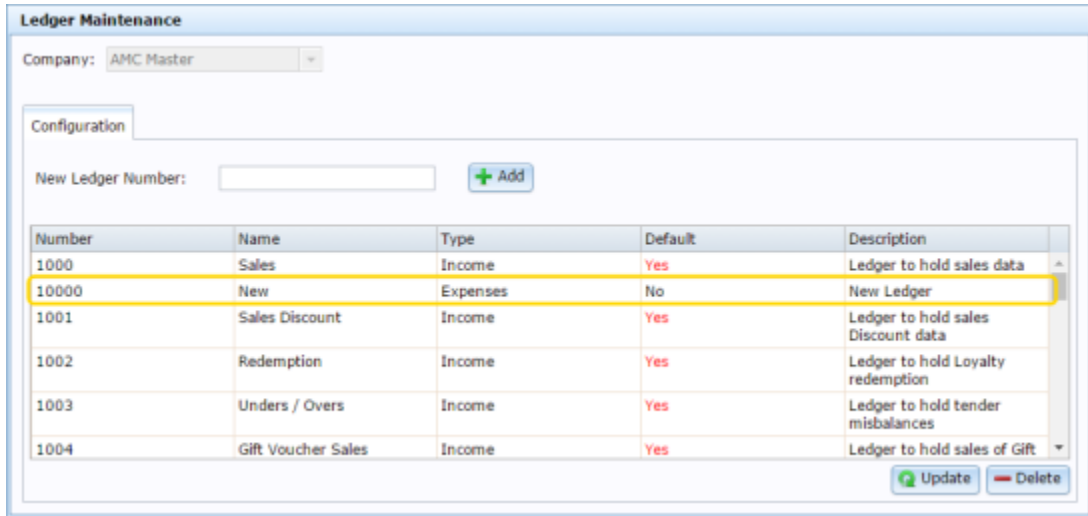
Ledger Maintenance

Company: AMC Master

Configuration

New Ledger Number: Add

| Number | Name | Type | Default | Description |
|---|---|---|---|---|
| 1000 | Sales | Income | Yes | Ledger to hold sales data |
| 10000 | New | Expenses | No | New Ledger |
| 1001 | Sales Discount | Income | Yes | Ledger to hold sales Discount data |
| 1002 | Redemption | Income | Yes | Ledger to hold Loyalty redemption |
| 1003 | Unders / Overs | Income | Yes | Ledger to hold tender misbalances |
| 1004 | Gift Voucher Sales | Income | Yes | Ledger to hold sales of Gift |

Update Delete